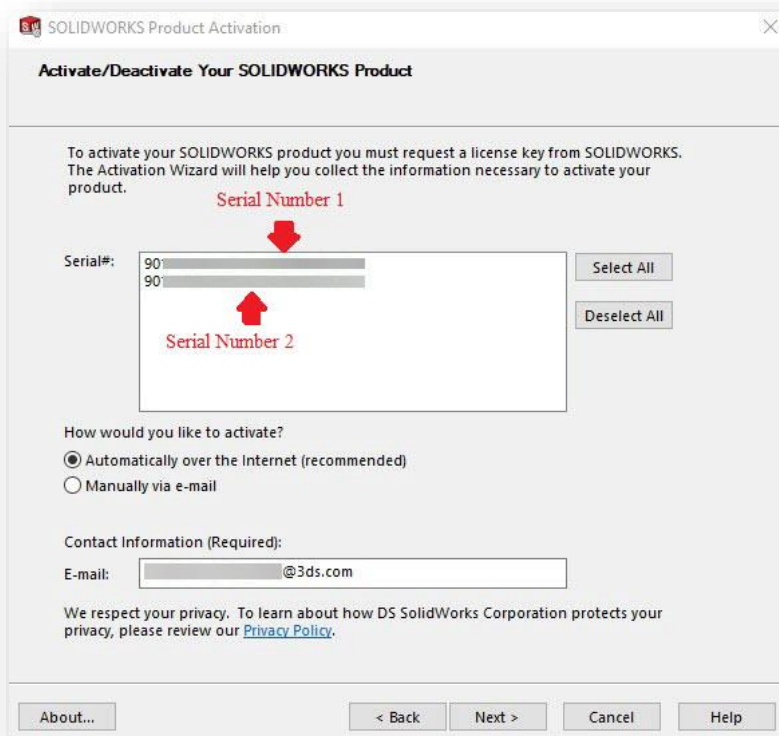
SOLIDWORKS Product Activation

Activate/Deactivate Your SOLIDWORKS Product

To activate your SOLIDWORKS product you must request a license key from SOLIDWORKS. The Activation Wizard will help you collect the information necessary to activate your product.

Serial Number 1

Serial#: 901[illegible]
901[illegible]

Serial Number 2

Select All

Deselect All

How would you like to activate?

Automatically over the Internet (recommended)

Manually via e-mail

Contact Information (Required):

E-mail: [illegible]@3ds.com

We respect your privacy. To learn about how DS SolidWorks Corporation protects your privacy, please review our Privacy Policy.

About...

< Back

Next >

Cancel

Help